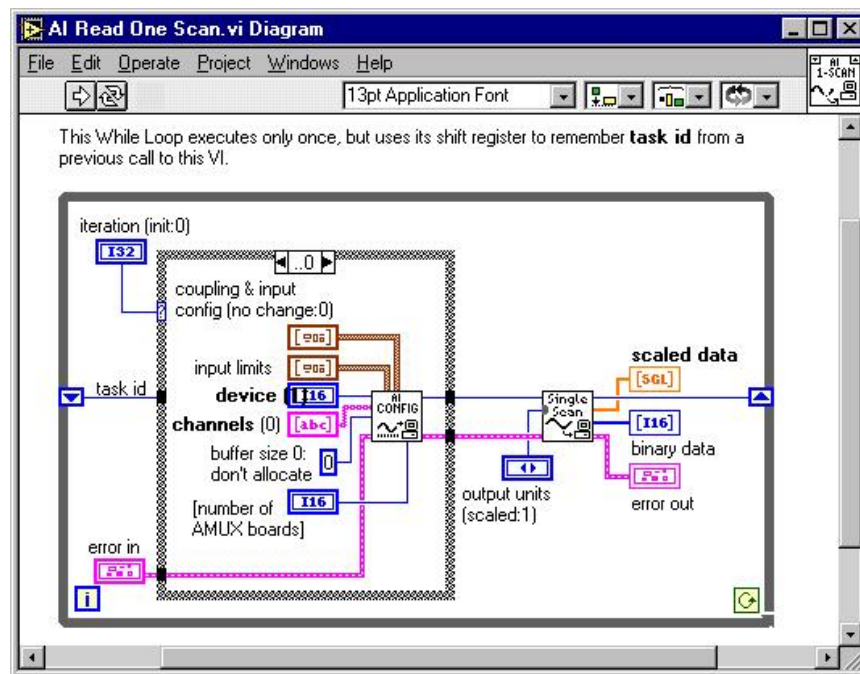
AI Read One Scan.vi Diagram

File Edit Operate Project Windows Help

13pt Application Font

AI 1-SCAN

This While Loop executes only once, but uses its shift register to remember **task id** from a previous call to this VI.

iteration (init:0)

I32

0

coupling & input config (no change:0)

input limits

device

I16

channels (0)

abc

buffer size 0: don't allocate

0

[number of AMUX boards]

I16

task id

AI CONFIG

Single Scan

scaled data

SGL

I16

binary data

error out

output units (scaled:1)

error in

i